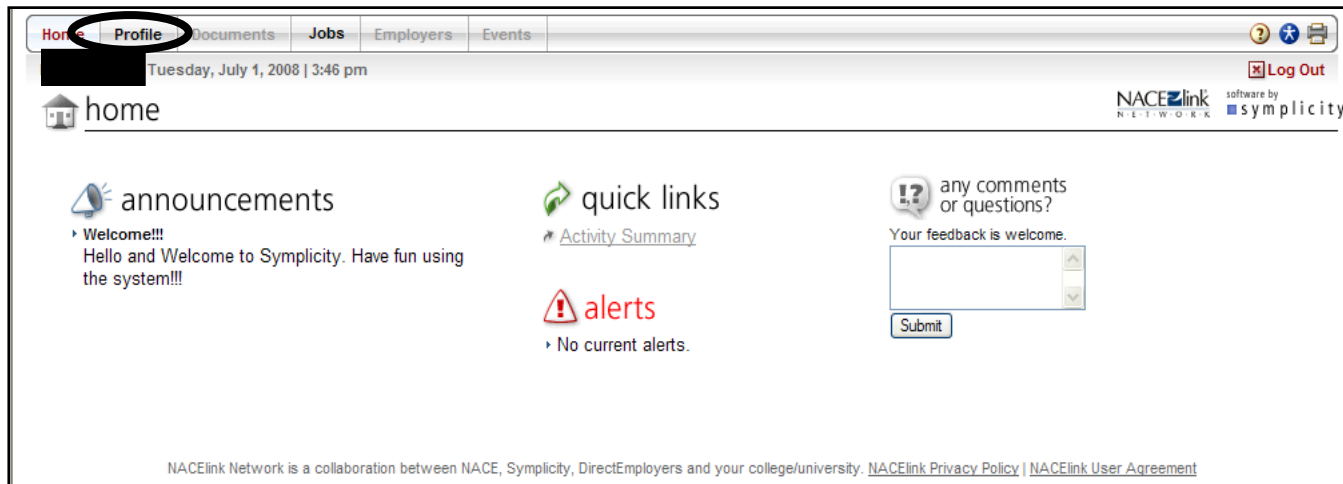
Home Profile Documents Jobs Employers Events

Tuesday, July 1, 2008 | 3:46 pm

Log Out

home

NACElink NETWORK software by symplicity

announcements

Welcome!!!

Hello and Welcome to Symplicity. Have fun using the system!!!

quick links

Activity Summary

alerts

No current alerts.

any comments or questions?

Your feedback is welcome.

Submit

NACElink Network is a collaboration between NACE, Symplicity, DirectEmployers and your college/university. NACElink Privacy Policy | NACElink User Agreement